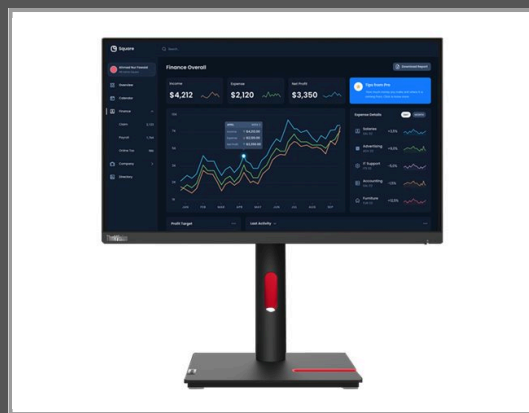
Square

Finance Overall

Download Report

Income
$4,212

Expense
$2,120

Net Profit
$3,350

Tips from the

Expense Details

Salaries

Advertising

IT Support

Accounting

Furniture

Overview

Calendar

Finance

Company

Directory

Profit Target

Last Activity

JAN FEB MAR APR MAY JUN JUL AUG SEP OCT

ThinkVision